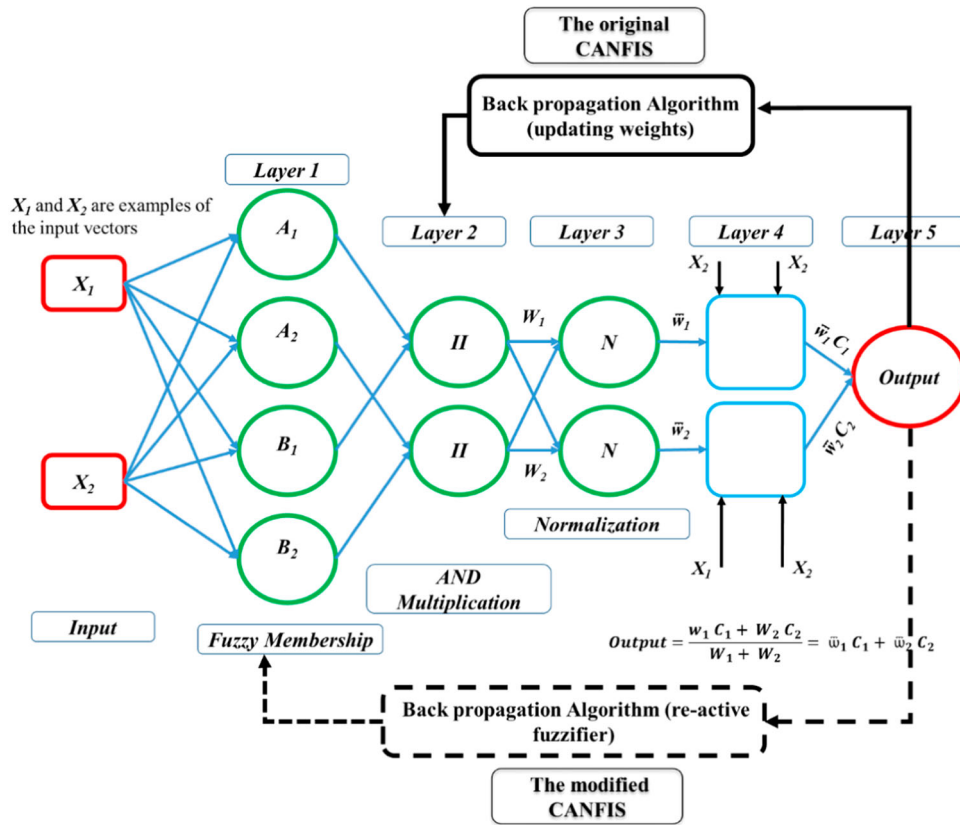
The original CANFIS

Back propagation Algorithm (updating weights)

Layer 1

$X_1$ and $X_2$ are examples of the input vectors

Layer 2

Layer 3

Layer 4

Layer 5

$X_1$

$A_1$

$A_2$

$B_1$

$B_2$

$X_2$

$\Pi$

$\Pi$

$W_1$

$W_2$

N

N

$\bar{w}_1$

$\bar{w}_2$

$X_2$

$X_2$

$X_1$

$X_2$

$\bar{w}_1 C_1$

$\bar{w}_2 C_2$

Output

Normalization

AND Multiplication

Input

Fuzzy Membership

$Output = \frac{w_1 C_1 + W_2 C_2}{W_1 + W_2} = \bar{w}_1 C_1 + \bar{w}_2 C_2$

Back propagation Algorithm (re-active fuzzifier)

The modified CANFIS